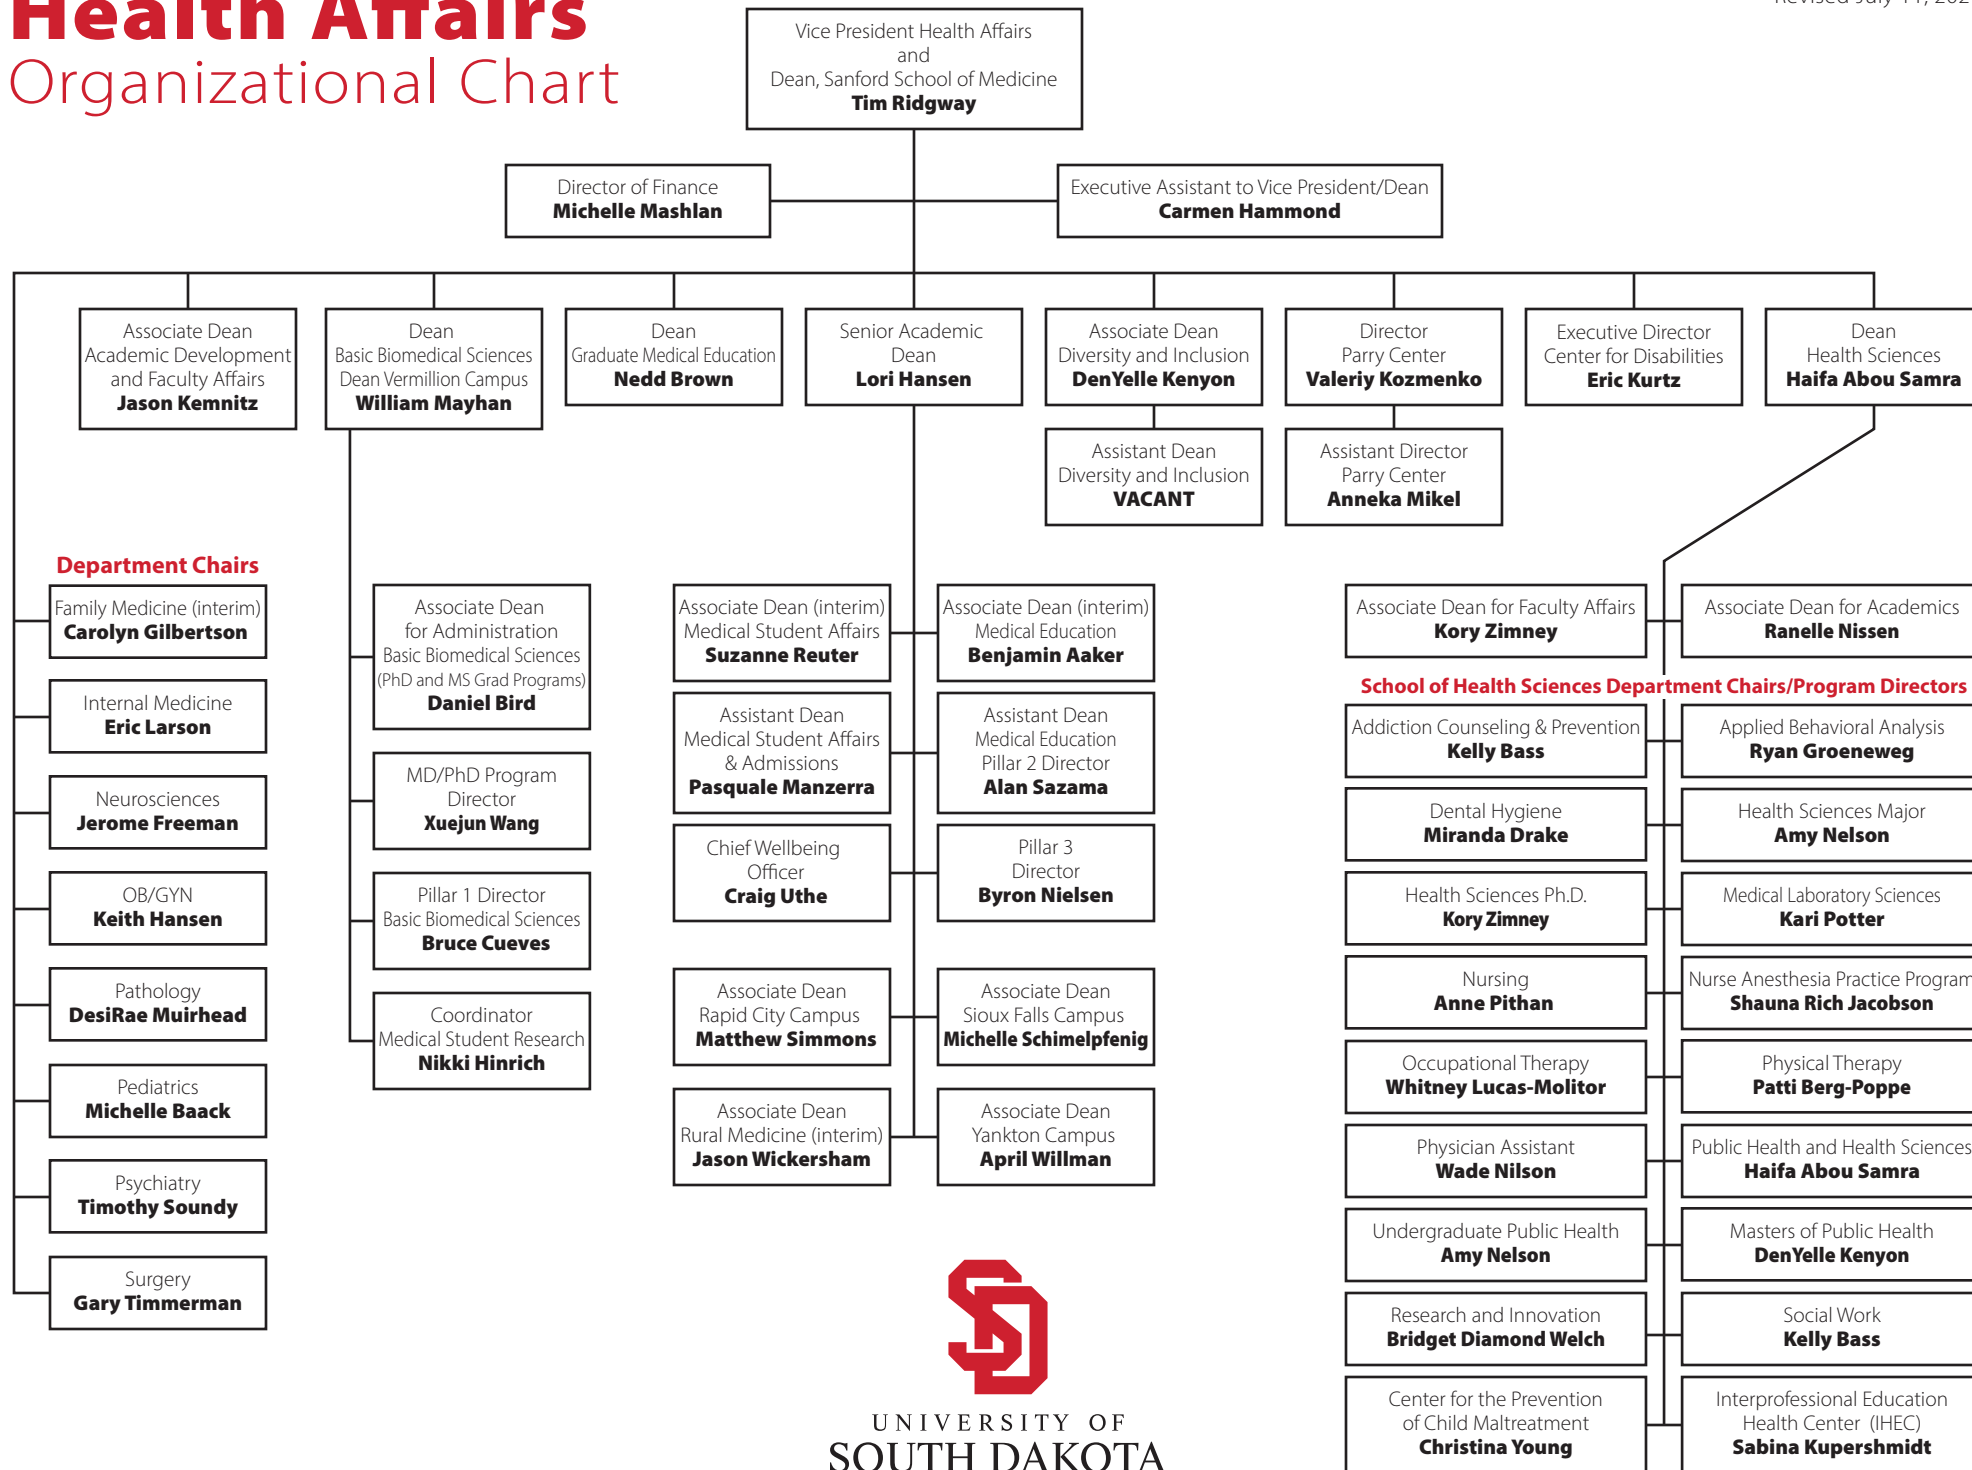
Health Affairs
Organizational Chart

Revised July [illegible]

Vice President Health Affairs
and
Dean, Sanford School of Medicine
Tim Ridgway

Director of Finance
Michelle Mashlan

Executive Assistant to Vice President/Dean
Carmen Hammond

Associate Dean
Academic Development and Faculty Affairs
Jason Kemnitz

Dean
Basic Biomedical Sciences
Dean Vermillion Campus
William Mayhan

Dean
Graduate Medical Education
Nedd Brown

Senior Academic Dean
Lori Hansen

Associate Dean
Diversity and Inclusion
DenYelle Kenyon

Director
Parry Center
Valeriy Kozmenko

Executive Director
Center for Disabilities
Eric Kurtz

Dean
Health Sciences
Haifa Abou Samra

Assistant Dean
Diversity and Inclusion
VACANT

Assistant Director
Parry Center
Anneka Mikel

Department Chairs

Family Medicine (interim)
Carolyn Gilbertson

Internal Medicine
Eric Larson

Neurosciences
Jerome Freeman

OB/GYN
Keith Hansen

Pathology
DesiRae Muirhead

Pediatrics
Michelle Baack

Psychiatry
Timothy Soundy

Surgery
Gary Timmerman

Associate Dean
for Administration
Basic Biomedical Sciences
(PhD and MS Grad Programs)
Daniel Bird

MD/PhD Program
Director
Xuejun Wang

Pillar 1 Director
Basic Biomedical Sciences
Bruce Cueves

Coordinator
Medical Student Research
Nikki Hinrich

Associate Dean (interim)
Medical Student Affairs
Suzanne Reuter

Associate Dean (interim)
Medical Education
Benjamin Aaker

Assistant Dean
Medical Student Affairs
& Admissions
Pasquale Manzerra

Assistant Dean
Medical Education
Pillar 2 Director
Alan Sazama

Chief Wellbeing
Officer
Craig Uthe

Pillar 3
Director
Byron Nielsen

Associate Dean
Rapid City Campus
Matthew Simmons

Associate Dean
Sioux Falls Campus
Michelle Schimelpfenig

Associate Dean
Rural Medicine (interim)
Jason Wickersham

Associate Dean
Yankton Campus
April Willman

Associate Dean for Faculty Affairs
Kory Zimney

Associate Dean for Academics
Ranelle Nissen

School of Health Sciences Department Chairs/Program Directors

Addiction Counseling & Prevention
Kelly Bass

Applied Behavioral Analysis
Ryan Groeneweg

Dental Hygiene
Miranda Drake

Health Sciences Major
Amy Nelson

Health Sciences Ph.D.
Kory Zimney

Medical Laboratory Sciences
Kari Potter

Nursing
Anne Pithan

Nurse Anesthesia Practice Program
Shauna Rich Jacobson

Occupational Therapy
Whitney Lucas-Molitor

Physical Therapy
Patti Berg-Poppe

Physician Assistant
Wade Nilson

Public Health and Health Sciences
Haifa Abou Samra

Undergraduate Public Health
Amy Nelson

Masters of Public Health
DenYelle Kenyon

Research and Innovation
Bridget Diamond Welch

Social Work
Kelly Bass

Center for the Prevention
of Child Maltreatment
Christina Young

Interprofessional Education
Health Center (IHEC)
Sabina Kupershmidt

UNIVERSITY OF
SOUTH DAKOTA